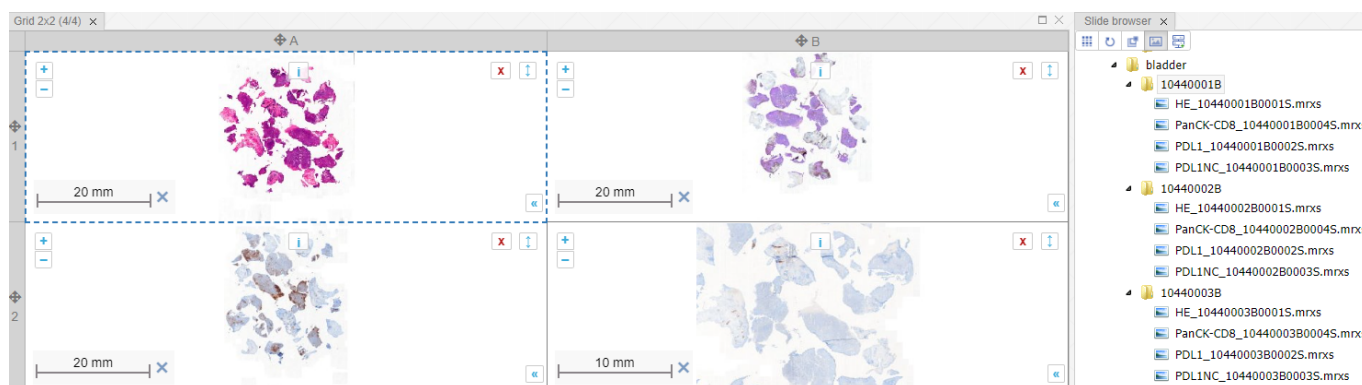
Grid 2x2 (4/4) ×

A

B

1

2

+
−
i
x
20 mm
«

+
−
i
x
20 mm
«

+
−
i
x
20 mm

+
−
i
x
10 mm
«

Slide browser ×

bladder
10440001B
HE_10440001B0001S.mrxs
PanCK-CD8_10440001B0004S.mrx
PDL1_10440001B0002S.mrxs
PDL1NC_10440001B0003S.mrxs
10440002B
HE_10440002B0001S.mrxs
PanCK-CD8_10440002B0004S.mrx
PDL1_10440002B0002S.mrxs
PDL1NC_10440002B0003S.mrxs
10440003B
HE_10440003B0001S.mrxs
PanCK-CD8_10440003B0004S.mrx
PDL1_10440003B0002S.mrxs
PDL1NC_10440003B0003S.mrxs